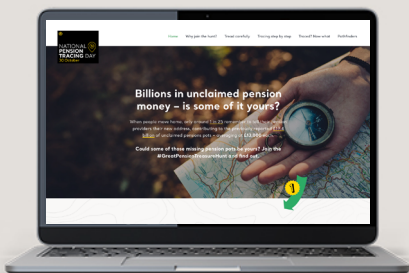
NATIONAL PENSION TRACING DAY
30 October

Home
Why join the hunt?
Seven carefully
Tracing step by step
Traced? Now what
Hunt finders

Billions in unclaimed pension money – is some of it yours?

When people move home, only around 1 in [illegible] remember to tell their pension providers their new address, contributing to the previously reported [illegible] billion of unclaimed pension pots now estimated at £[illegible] each.

Could some of these missing pension pots be yours? Join the #GreatPensionTreasureHunt and find out.